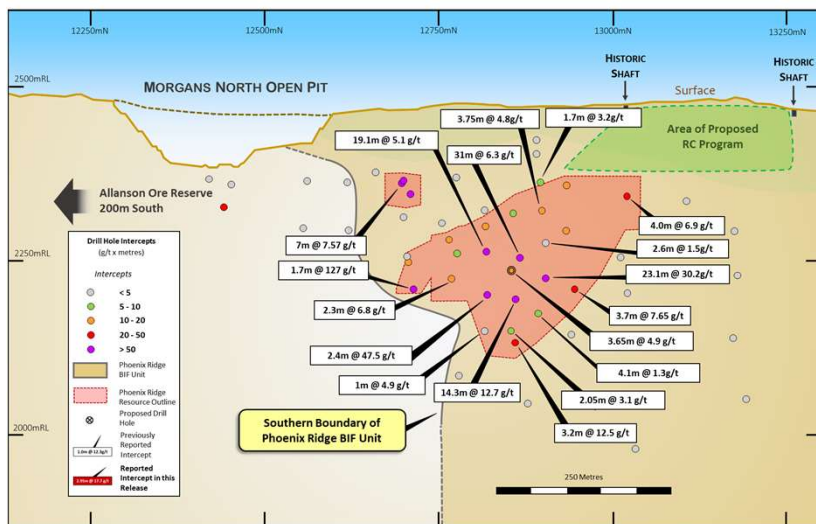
12250mN
12500mN
12750mN
13000mN
13250mN
2500mRL
2250mRL
2000mRL
MORGANS NORTH OPEN PIT
HISTORIC SHAFT
HISTORIC SHAFT
Surface
Area of Proposed RC Program
Allanson Ore Reserve 200m South
3.75m @ 4.8g/t
1.7m @ 3.2g/t
19.1m @ 5.1 g/t
31m @ 6.3 g/t
4.0m @ 6.9 g/t
2.6m @ 1.5g/t
7m @ 7.57 g/t
1.7m @ 127 g/t
23.1m @ 30.2g/t
2.3m @ 6.8 g/t
3.7m @ 7.65 g/t
3.65m @ 4.9 g/t
2.4m @ 47.5 g/t
1m @ 4.9 g/t
4.1m @ 1.3g/t
14.3m @ 12.7 g/t
2.05m @ 3.1 g/t
3.2m @ 12.5 g/t
Southern Boundary of Phoenix Ridge BIF Unit
Drill Hole Intercepts
(g/t x metres)
Intercepts
< 5
5 - 10
10 - 20
20 - 50
> 50
Phoenix Ridge BIF Unit
Phoenix Ridge Resource Outline
Proposed Drill Hole
1.0m @ 12.3g/t
Previously Reported Intercept
2.9m @ 17.3 g/t
Reported Intercept in this Release
250 Metres